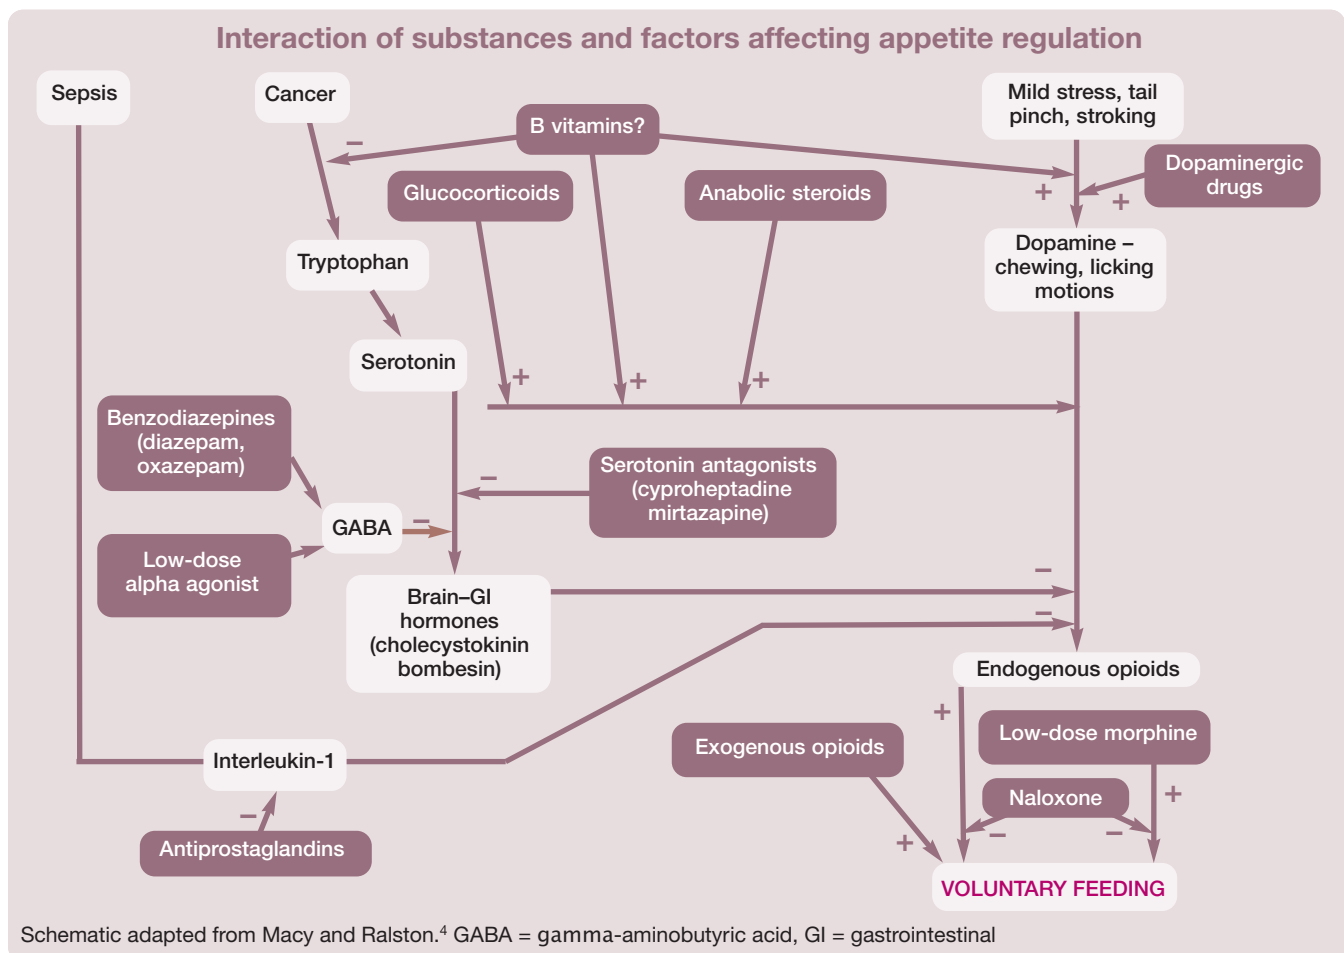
Interaction of substances and factors affecting appetite regulation

Sepsis

Cancer

B vitamins?

Mild stress, tail pinch, stroking

Dopaminergic drugs

Glucocorticoids

Anabolic steroids

Tryptophan

Dopamine – chewing, licking motions

Serotonin

Benzodiazepines (diazepam, oxazepam)

Serotonin antagonists (cyproheptadine mirtazapine)

GABA

Low-dose alpha agonist

Brain–GI hormones (cholecystokinin bombesin)

Endogenous opioids

Low-dose morphine

Exogenous opioids

Interleukin-1

Naloxone

Antiprostaglandins

VOLUNTARY FEEDING

–
+
+
+
+
+
–
–
–
–
+
+
–
–
–
+

Schematic adapted from Macy and Ralston.$^4$ GABA = gamma-aminobutyric acid, GI = gastrointestinal